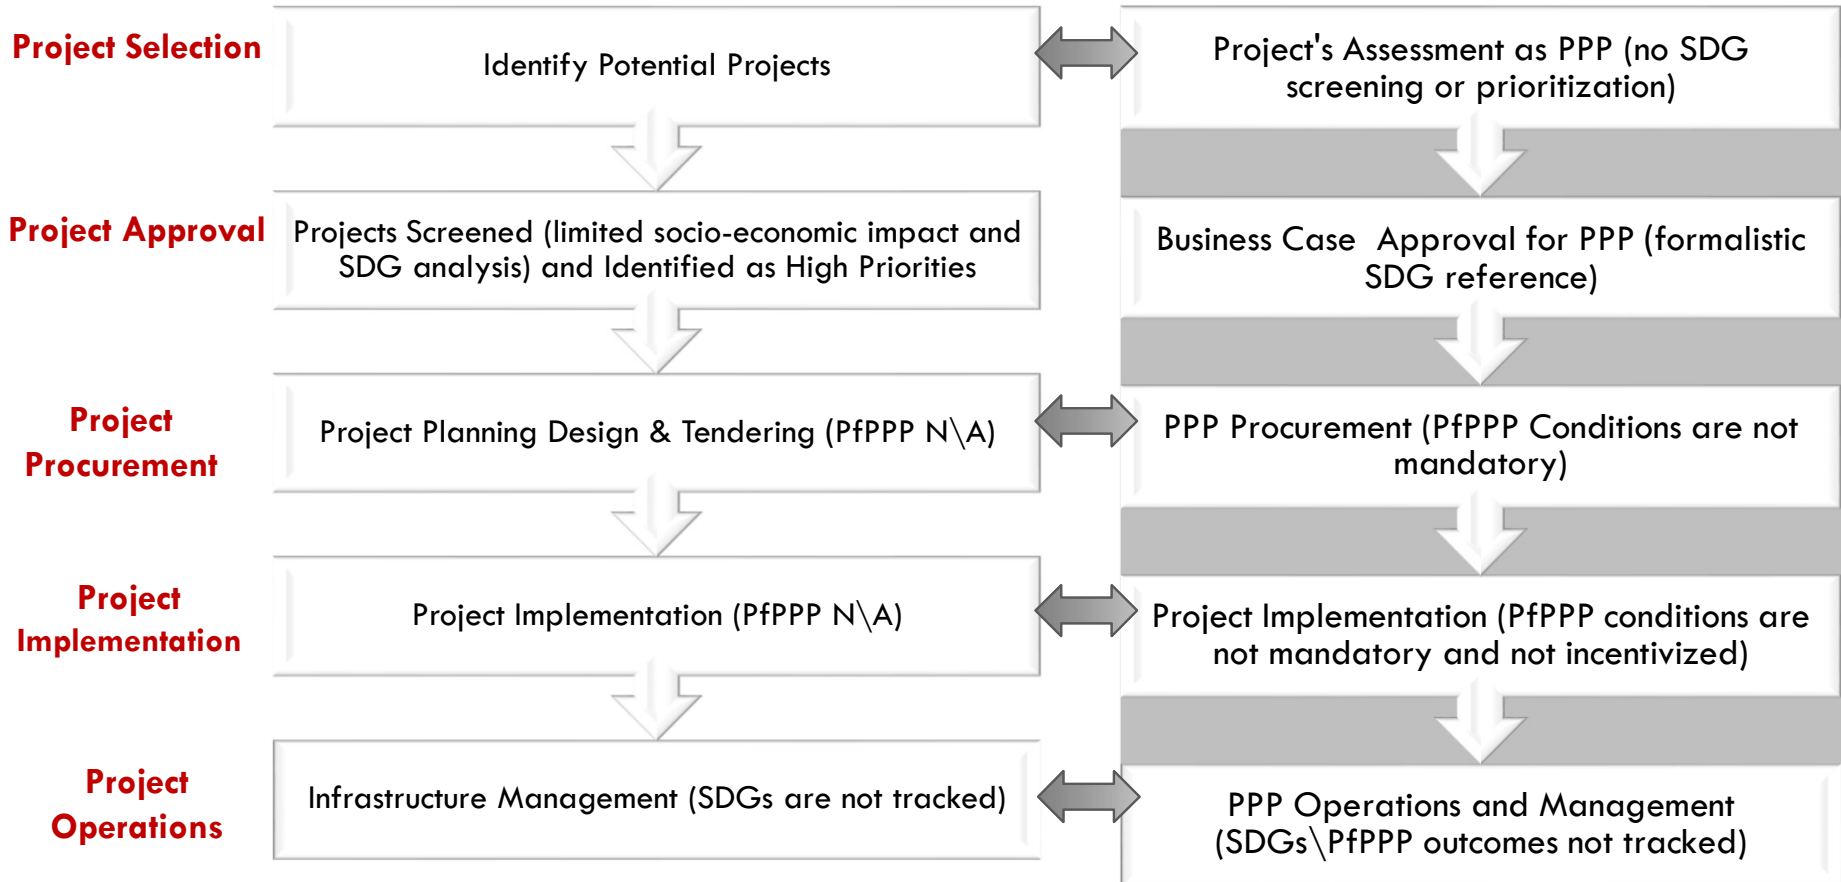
Project Selection

Identify Potential Projects

Project's Assessment as PPP (no SDG screening or prioritization)

Project Approval

Projects Screened (limited socio-economic impact and SDG analysis) and Identified as High Priorities

Business Case Approval for PPP (formalistic SDG reference)

Project Procurement

Project Planning Design & Tendering (PfPPP N\A)

PPP Procurement (PfPPP Conditions are not mandatory)

Project Implementation

Project Implementation (PfPPP N\A)

Project Implementation (PfPPP conditions are not mandatory and not incentivized)

Project Operations

Infrastructure Management (SDGs are not tracked)

PPP Operations and Management (SDGs\PfPPP outcomes not tracked)